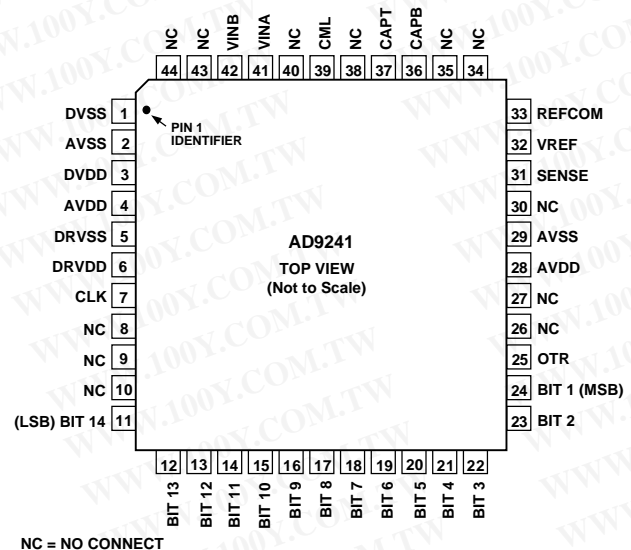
NC 44
NC 43
VINB 42
VINA 41
NC 40
CML 39
NC 38
CAPT 37
CAPB 36
NC 35
NC 34

DVSS 1
AVSS 2
DVDD 3
AVDD 4
DRVSS 5
DRVDD 6
CLK 7
NC 8
NC 9
NC 10
(LSB) BIT 14 11

PIN 1 IDENTIFIER

AD9241
TOP VIEW
(Not to Scale)

33 REFCOM
32 VREF
31 SENSE
30 NC
29 AVSS
28 AVDD
27 NC
26 NC
25 OTR
24 BIT 1 (MSB)
23 BIT 2

12 BIT 13
13 BIT 12
14 BIT 11
15 BIT 10
16 BIT 9
17 BIT 8
18 BIT 7
19 BIT 6
20 BIT 5
21 BIT 4
22 BIT 3

NC = NO CONNECT

WWW.100Y.COM.TW